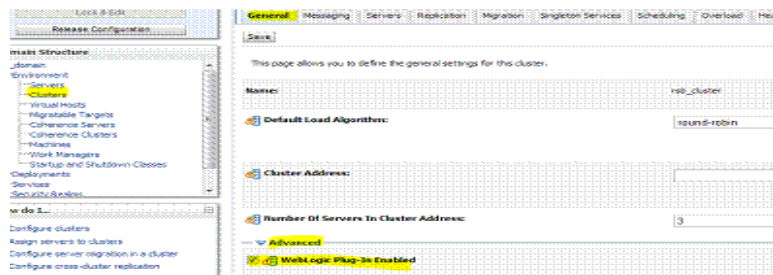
Lock & Edit
Release Configuration

main Structure
_domain
Environment
Servers
Clusters
Virtual Hosts
Migratable Targets
Coherence Servers
Coherence Clusters
Machines
Work Managers
Startup and Shutdown Classes
Deployments
Services
Security Realms

w do I...
Configure clusters
Assign servers to clusters
Configure server migration in a cluster
Configure cross-cluster replication

General | Messaging | Servers | Replication | Migration | Singleton Services | Scheduling | Overload | Hea

Save

This page allows you to define the general settings for this cluster.

Name: | osb_cluster

Default Load Algorithm: | round-robin

Cluster Address:

Number Of Servers In Cluster Address: | 3

Advanced

WebLogic Plug-In Enabled